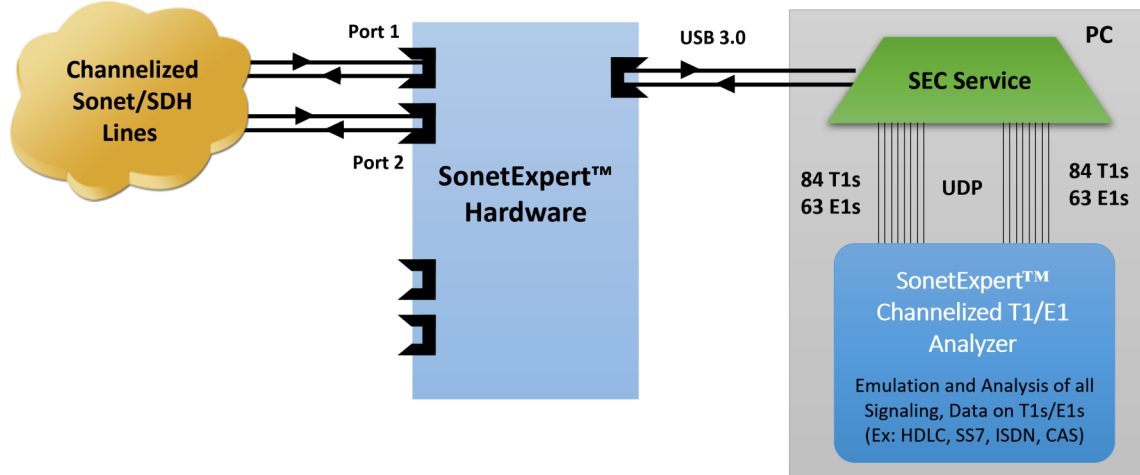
Channelized Sonet/SDH Lines

Port 1

Port 2

SonetExpert™ Hardware

USB 3.0

PC

SEC Service

84 T1s
63 E1s

UDP

84 T1s
63 E1s

SonetExpert™ Channelized T1/E1 Analyzer

Emulation and Analysis of all Signaling, Data on T1s/E1s (Ex: HDLC, SS7, ISDN, CAS)